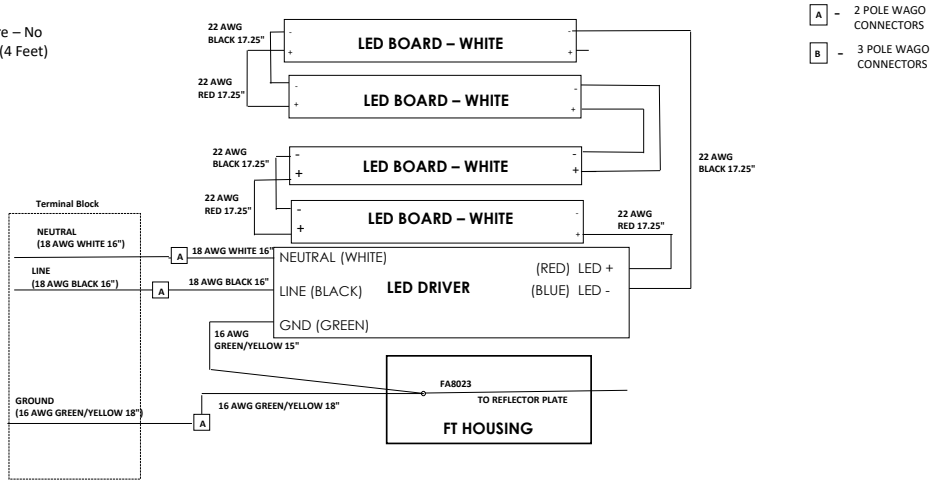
e – No
(4 Feet)

A - 2 POLE WAGO CONNECTORS

B - 3 POLE WAGO CONNECTORS

22 AWG
BLACK 17.25"

LED BOARD – WHITE

22 AWG
RED 17.25"

LED BOARD – WHITE

22 AWG
BLACK 17.25"

LED BOARD – WHITE

22 AWG
RED 17.25"

LED BOARD – WHITE

22 AWG
BLACK 17.25"

22 AWG
RED 17.25"

Terminal Block

NEUTRAL
(18 AWG WHITE 16")

LINE
(18 AWG BLACK 16")

GROUND
(16 AWG GREEN/YELLOW 18")

A 18 AWG WHITE 16"

A 18 AWG BLACK 16"

NEUTRAL (WHITE)

LINE (BLACK)

LED DRIVER

GND (GREEN)

(RED) LED +

(BLUE) LED -

16 AWG
GREEN/YELLOW 15"

FA8023

TO REFLECTOR PLATE

A 16 AWG GREEN/YELLOW 18"

FT HOUSING